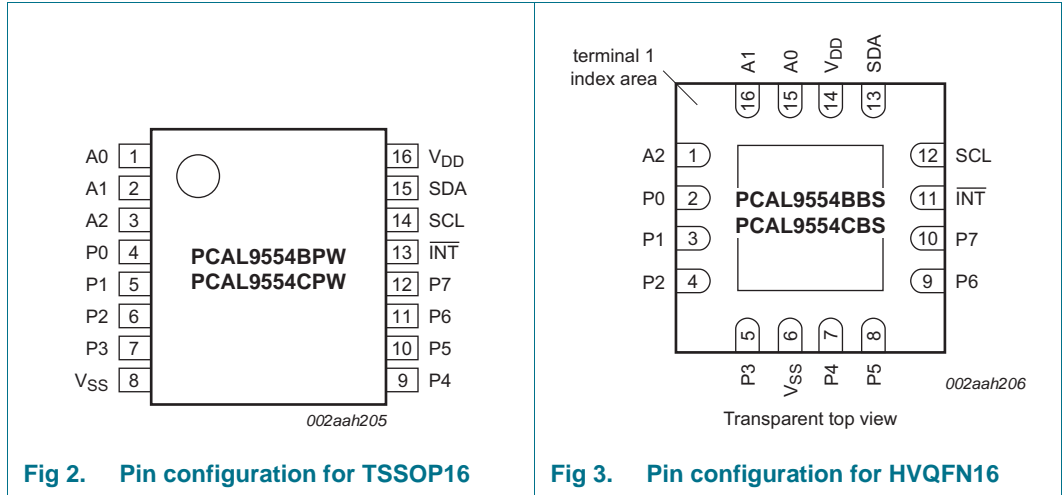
A0 1
A1 2
A2 3
P0 4
P1 5
P2 6
P3 7
$V_{SS}$ 8

PCAL9554BPW
PCAL9554CPW

16 $V_{DD}$
15 SDA
14 SCL
13 $\overline{INT}$
12 P7
11 P6
10 P5
9 P4

002aah205

Fig 2. Pin configuration for TSSOP16

terminal 1 index area

A1 16
A0 15
$V_{DD}$ 14
SDA 13

A2 1
P0 2
P1 3
P2 4

PCAL9554BBS
PCAL9554CBS

12 SCL
11 $\overline{INT}$
10 P7
9 P6

5 P3
6 $V_{SS}$
7 P4
8 P5

002aah206

Transparent top view

Fig 3. Pin configuration for HVQFN16